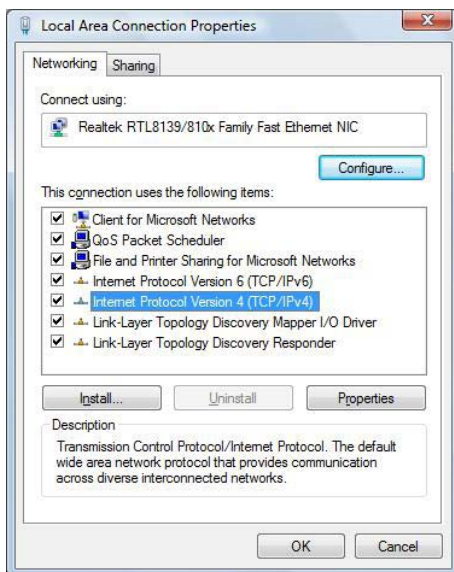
Local Area Connection Properties

Networking Sharing

Connect using:

Realtek RTL8139/810x Family Fast Ethernet NIC

Configure...

This connection uses the following items:

Client for Microsoft Networks
QoS Packet Scheduler
File and Printer Sharing for Microsoft Networks
Internet Protocol Version 6 (TCP/IPv6)
Internet Protocol Version 4 (TCP/IPv4)
Link-Layer Topology Discovery Mapper I/O Driver
Link-Layer Topology Discovery Responder

Install... Uninstall Properties

Description
Transmission Control Protocol/Internet Protocol. The default wide area network protocol that provides communication across diverse interconnected networks.

OK Cancel